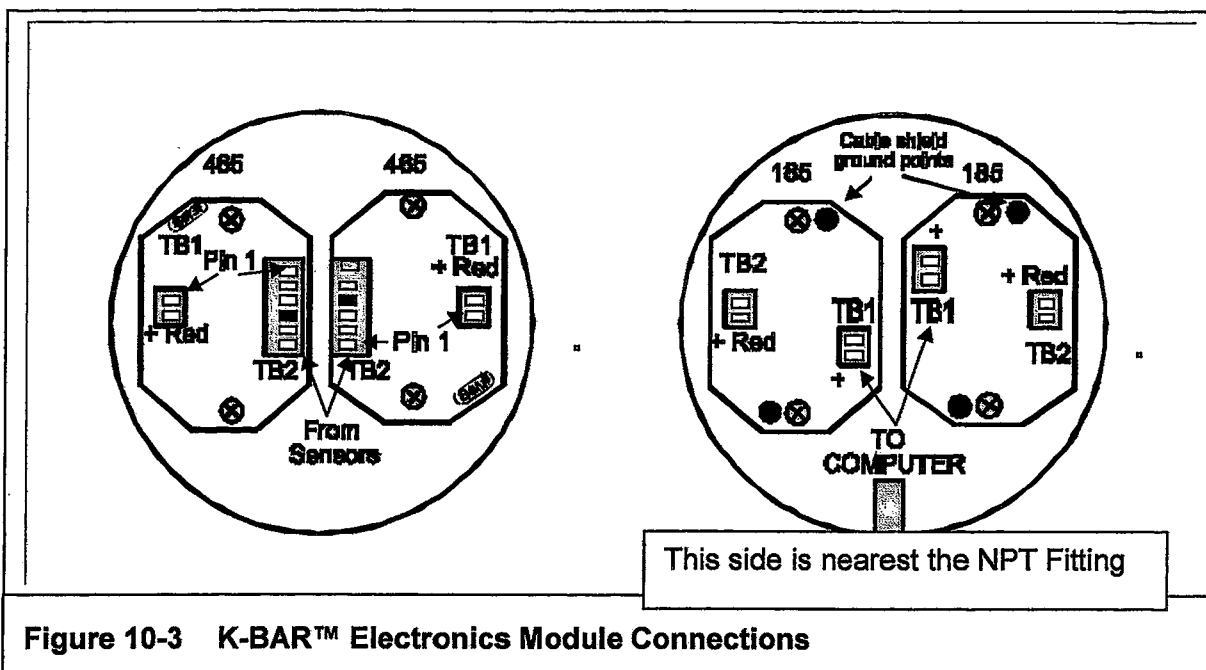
485

485

TB1

Pin 1

+ Red

TB2

TB2

Pin 1

TB1

+ Red

From Sensors

Cable shield ground points

185

185

TB2

+ Red

TB1

+

+

TB1

+ Red

TB2

TO COMPUTER

This side is nearest the NPT Fitting

Figure 10-3 K-BAR™ Electronics Module Connections